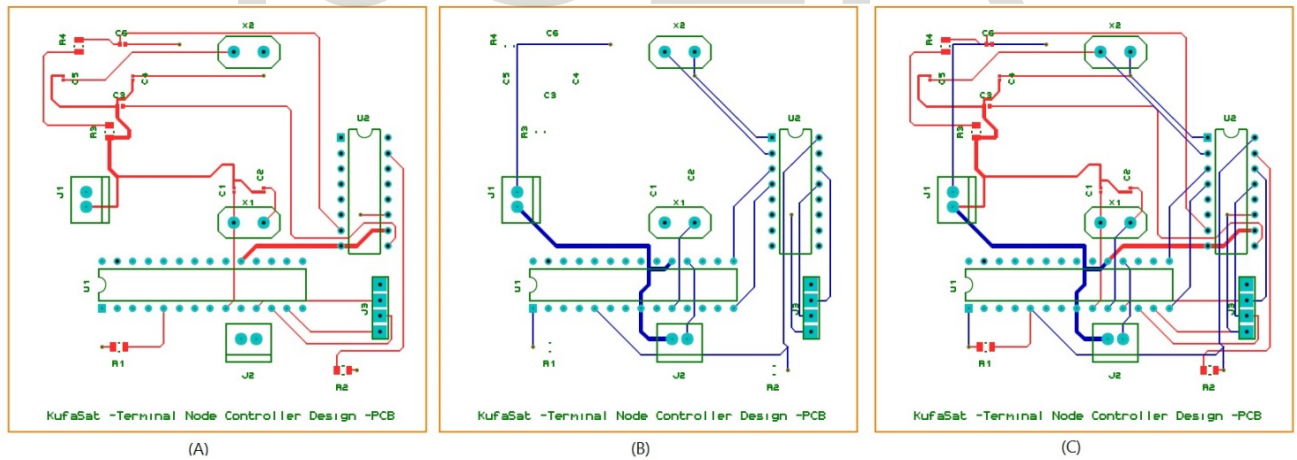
R4 C6 x2
C5 C4
C3
R3
U2
J1
C1 C2
x1
U1
J3
R1
J2
R2
KufaSat -Terminal Node Controller Design -PCB
(A)

R4 C6 x2
C5 C4
C3
R3
U2
J1
C1 C2
x1
U1
J3
R1
J2
R2
KufaSat -Terminal Node Controller Design -PCB
(B)

R4 C6 x2
C5 C4
C3
R3
U2
J1
C1 C2
x1
U1
J3
R1
J2
R2
KufaSat -Terminal Node Controller Design -PCB
(C)